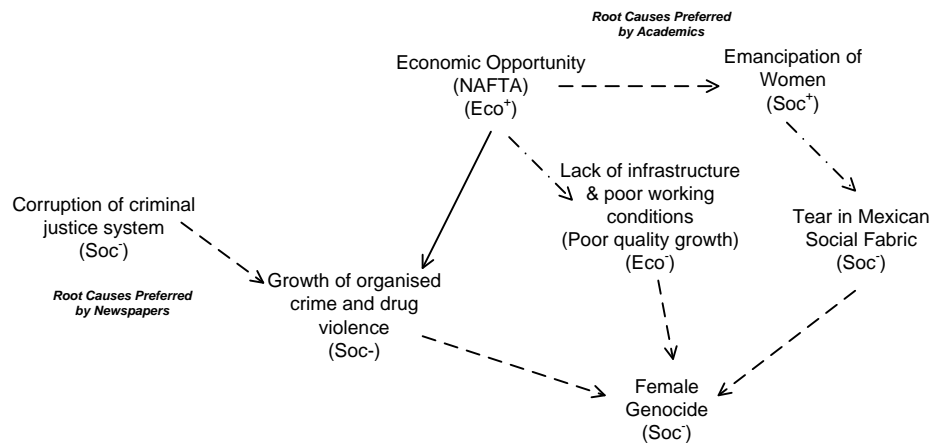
Root Causes Preferred by Academics

Economic Opportunity (NAFTA) (Eco$^{+}$)

Emancipation of Women (Soc$^{+}$)

Lack of infrastructure & poor working conditions (Poor quality growth) (Eco$^{-}$)

Corruption of criminal justice system (Soc$^{-}$)

Tear in Mexican Social Fabric (Soc$^{-}$)

Growth of organised crime and drug violence (Soc-)

Root Causes Preferred by Newspapers

Female Genocide (Soc$^{-}$)